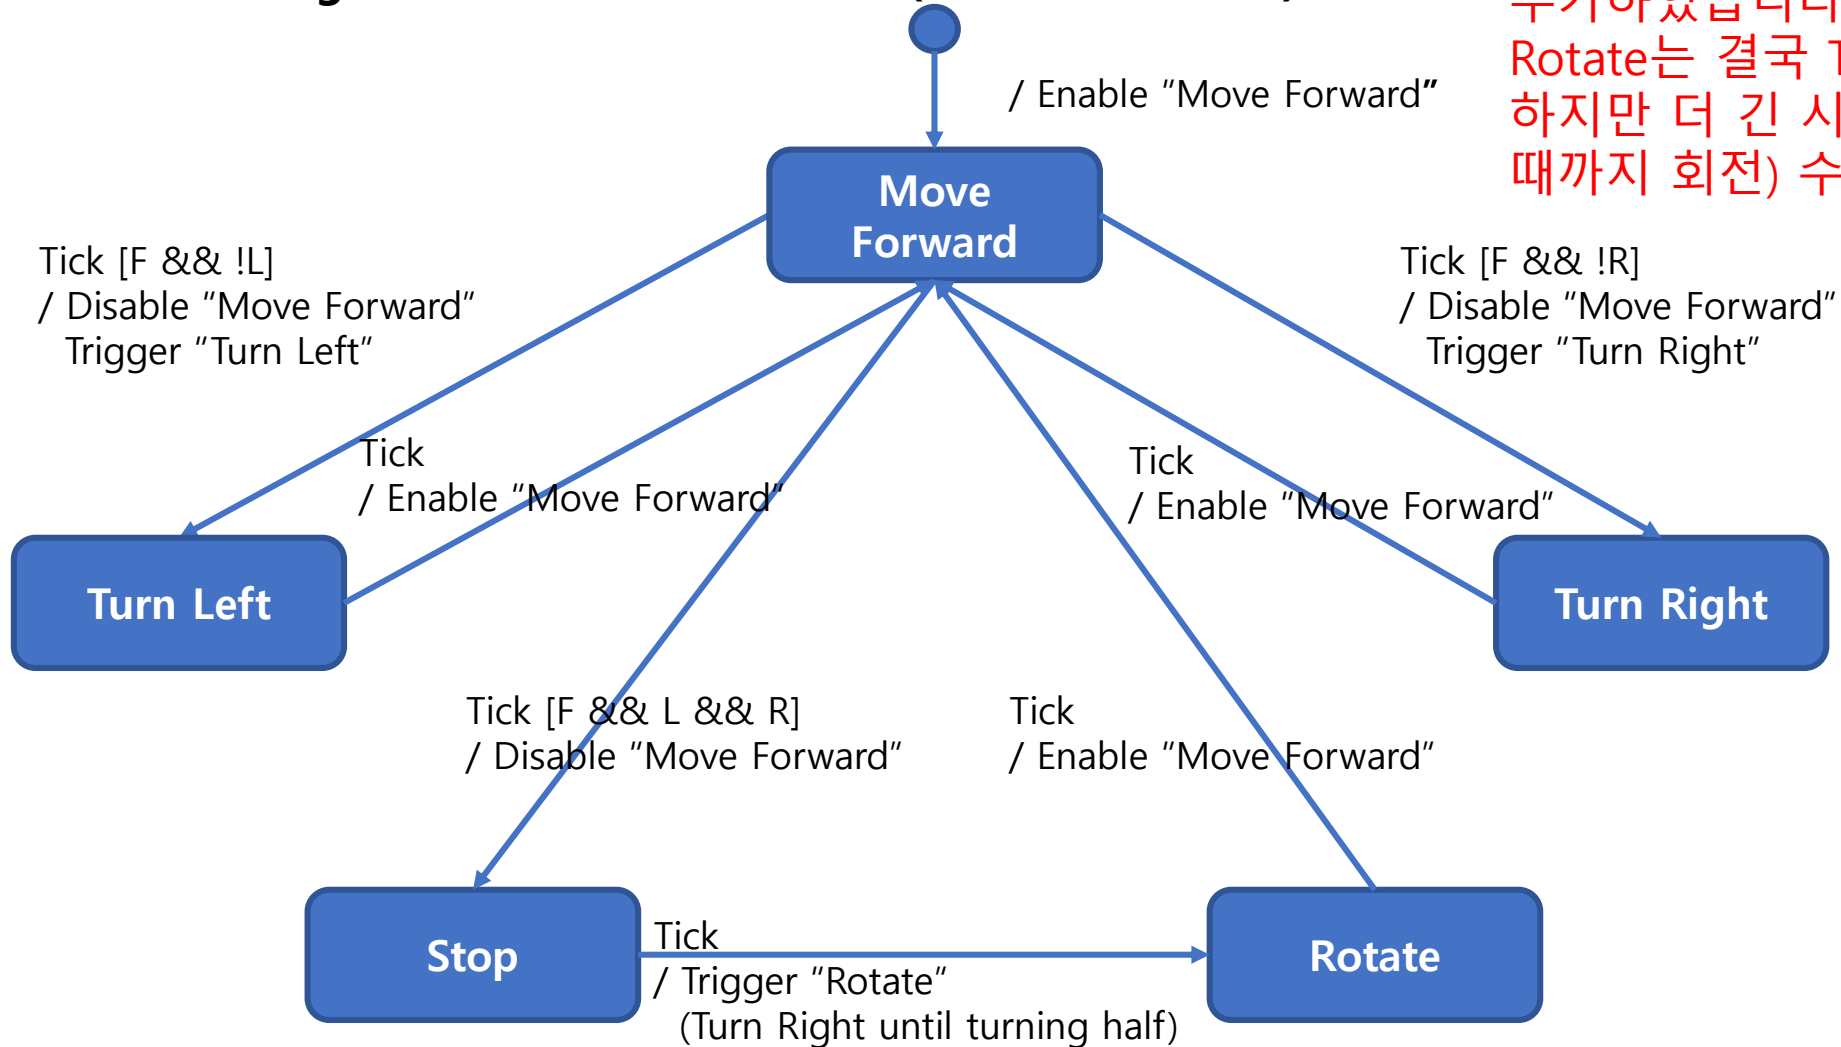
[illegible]
Rotate는 결국 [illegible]
하지만 더 긴 시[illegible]
때까지 회전) 수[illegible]

/ Enable “Move Forward”

Move Forward

Tick [F && !L]
/ Disable “Move Forward”
Trigger “Turn Left”

Tick [F && !R]
/ Disable “Move Forward”
Trigger “Turn Right”

Tick
/ Enable “Move Forward”

Tick
/ Enable “Move Forward”

Turn Left

Turn Right

Tick [F && L && R]
/ Disable “Move Forward”

Tick
/ Enable “Move Forward”

Stop

Tick
/ Trigger “Rotate”
(Turn Right until turning half)

Rotate